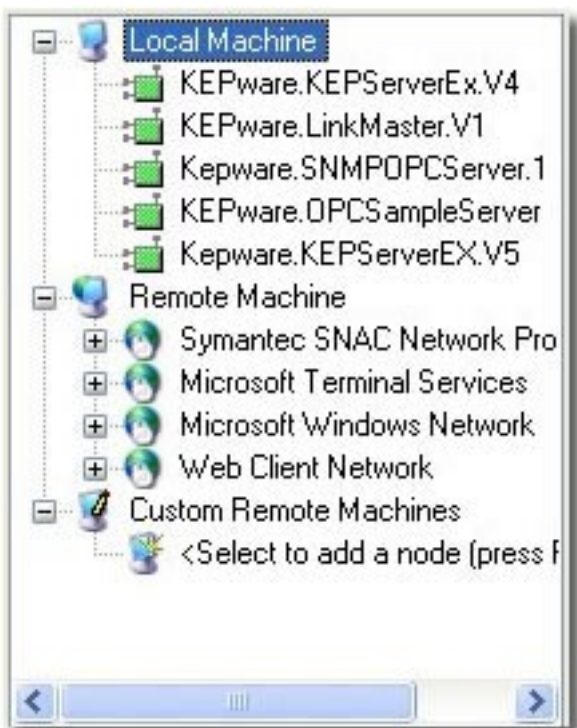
Local Machine
KEPware.KEPServerEx.V4
KEPware.LinkMaster.V1
Kepware.SNMPOPCServer.1
KEPware.OPCSampleServer
Kepware.KEPServerEX.V5
Remote Machine
Symantec SNAC Network Pro
Microsoft Terminal Services
Microsoft Windows Network
Web Client Network
Custom Remote Machines
<Select to add a node (press F